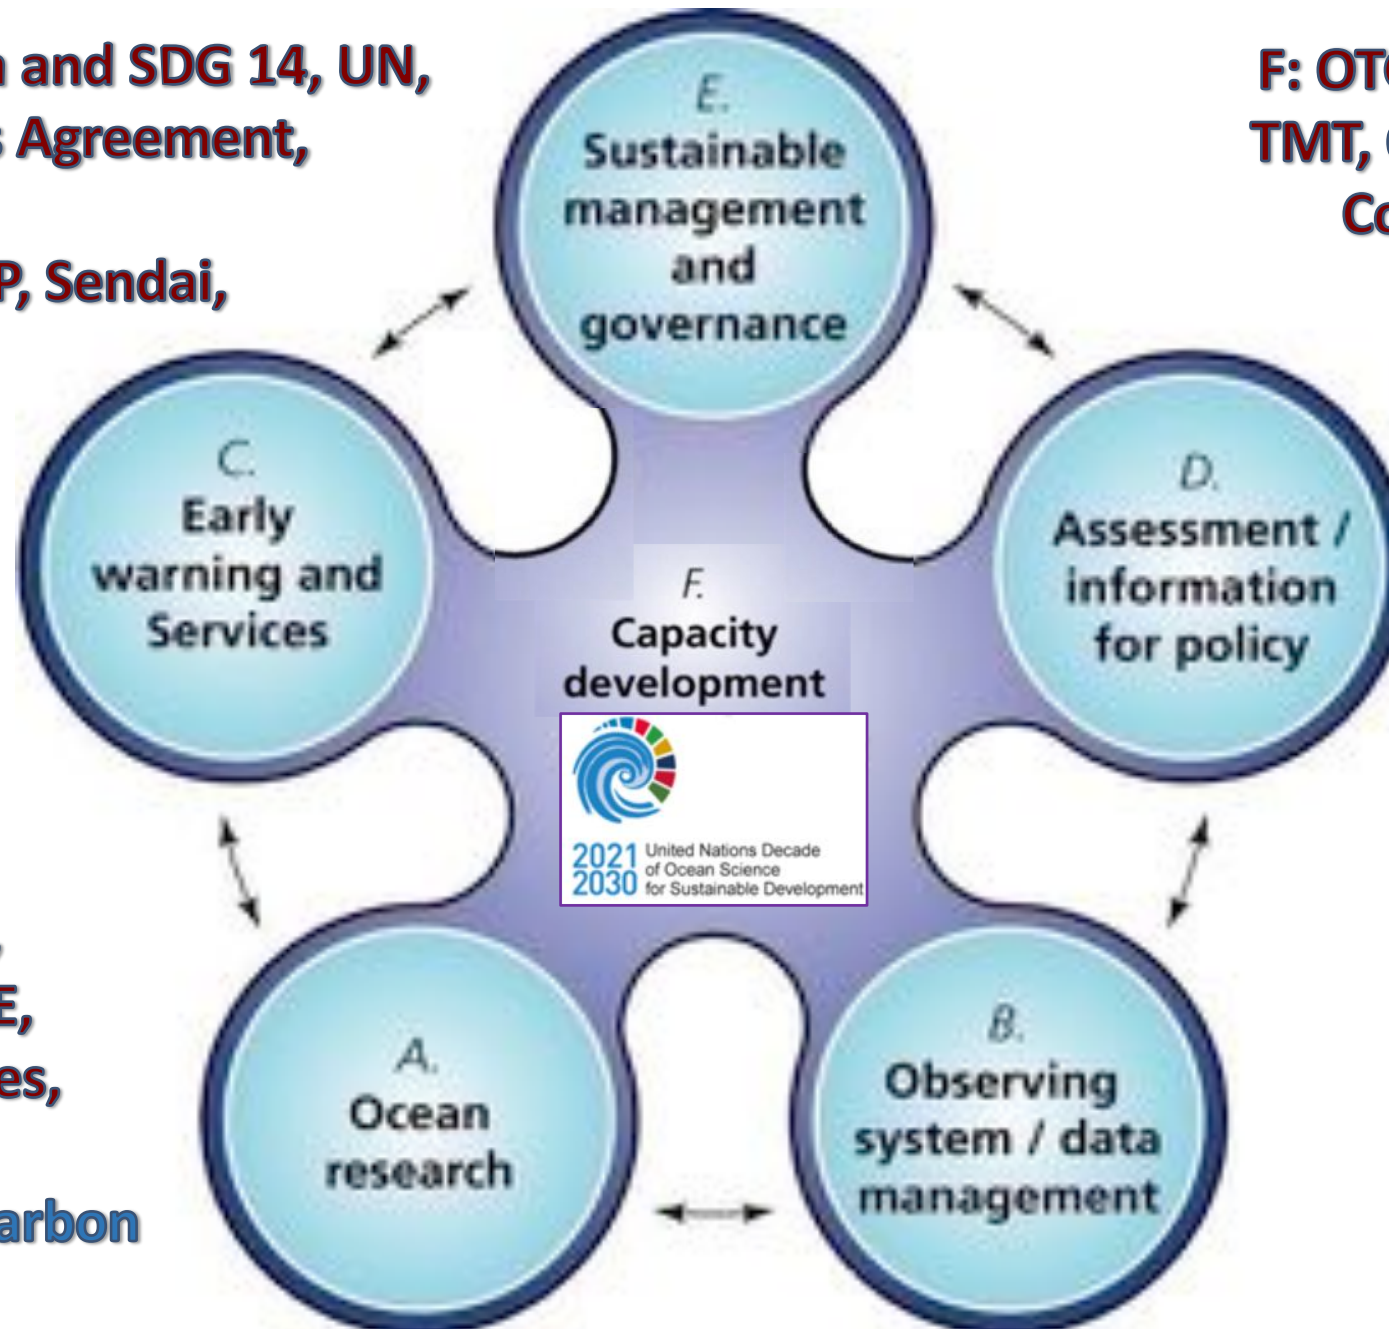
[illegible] and SDG 14, UN,
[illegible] Agreement,

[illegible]P, Sendai,

F: OT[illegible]
TMT, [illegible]
Co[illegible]

E.
Sustainable management and governance

C.
Early warning and Services

D.
Assessment / information for policy

F.
Capacity development

2021 2030 United Nations Decade of Ocean Science for Sustainable Development

A.
Ocean research

B.
Observing system / data management

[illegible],
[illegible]E,
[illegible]es,

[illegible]arbon